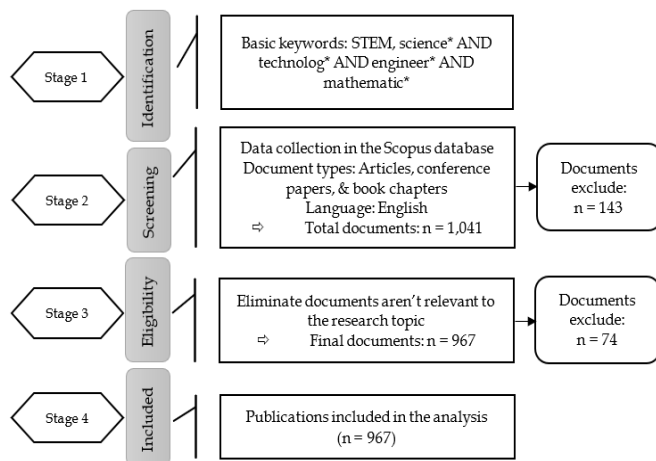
Stage 1

Identification

Basic keywords: STEM, science* AND technolog* AND engineer* AND mathematic*

Stage 2

Screening

Data collection in the Scopus database
Document types: Articles, conference papers, & book chapters
Language: English
⇨ Total documents: n = 1,041

Documents exclude:
n = 143

Stage 3

Eligibility

Eliminate documents aren't relevant to the research topic
⇨ Final documents: n = 967

Documents exclude:
n = 74

Stage 4

Included

Publications included in the analysis
(n = 967)